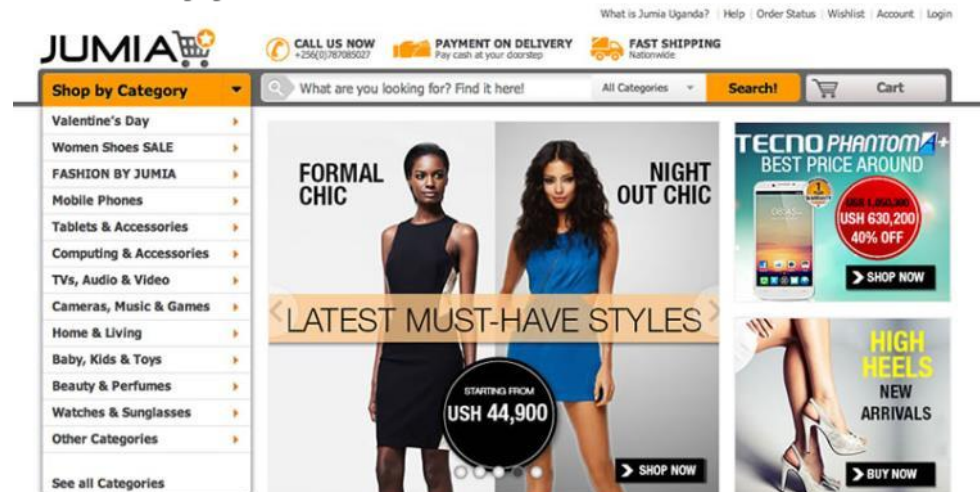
What is Jumia Uganda? | Help | Order Status | Wishlist | Account | Login

JUMIA

CALL US NOW +256(0)787085027

PAYMENT ON DELIVERY Pay cash at your doorstep

FAST SHIPPING Nationwide

Shop by Category

What are you looking for? Find it here!

All Categories

Search!

Cart

Valentine's Day
Women Shoes SALE
FASHION BY JUMIA
Mobile Phones
Tablets & Accessories
Computing & Accessories
TVs, Audio & Video
Cameras, Music & Games
Home & Living
Baby, Kids & Toys
Beauty & Perfumes
Watches & Sunglasses
Other Categories

See all Categories

FORMAL CHIC

NIGHT OUT CHIC

LATEST MUST-HAVE STYLES

STARTING FROM USH 44,900

SHOP NOW

TECNO PHANTOM A+
BEST PRICE AROUND

USH 1,050,000
USH 630,200
40% OFF

SHOP NOW

HIGH HEELS
NEW ARRIVALS

BUY NOW